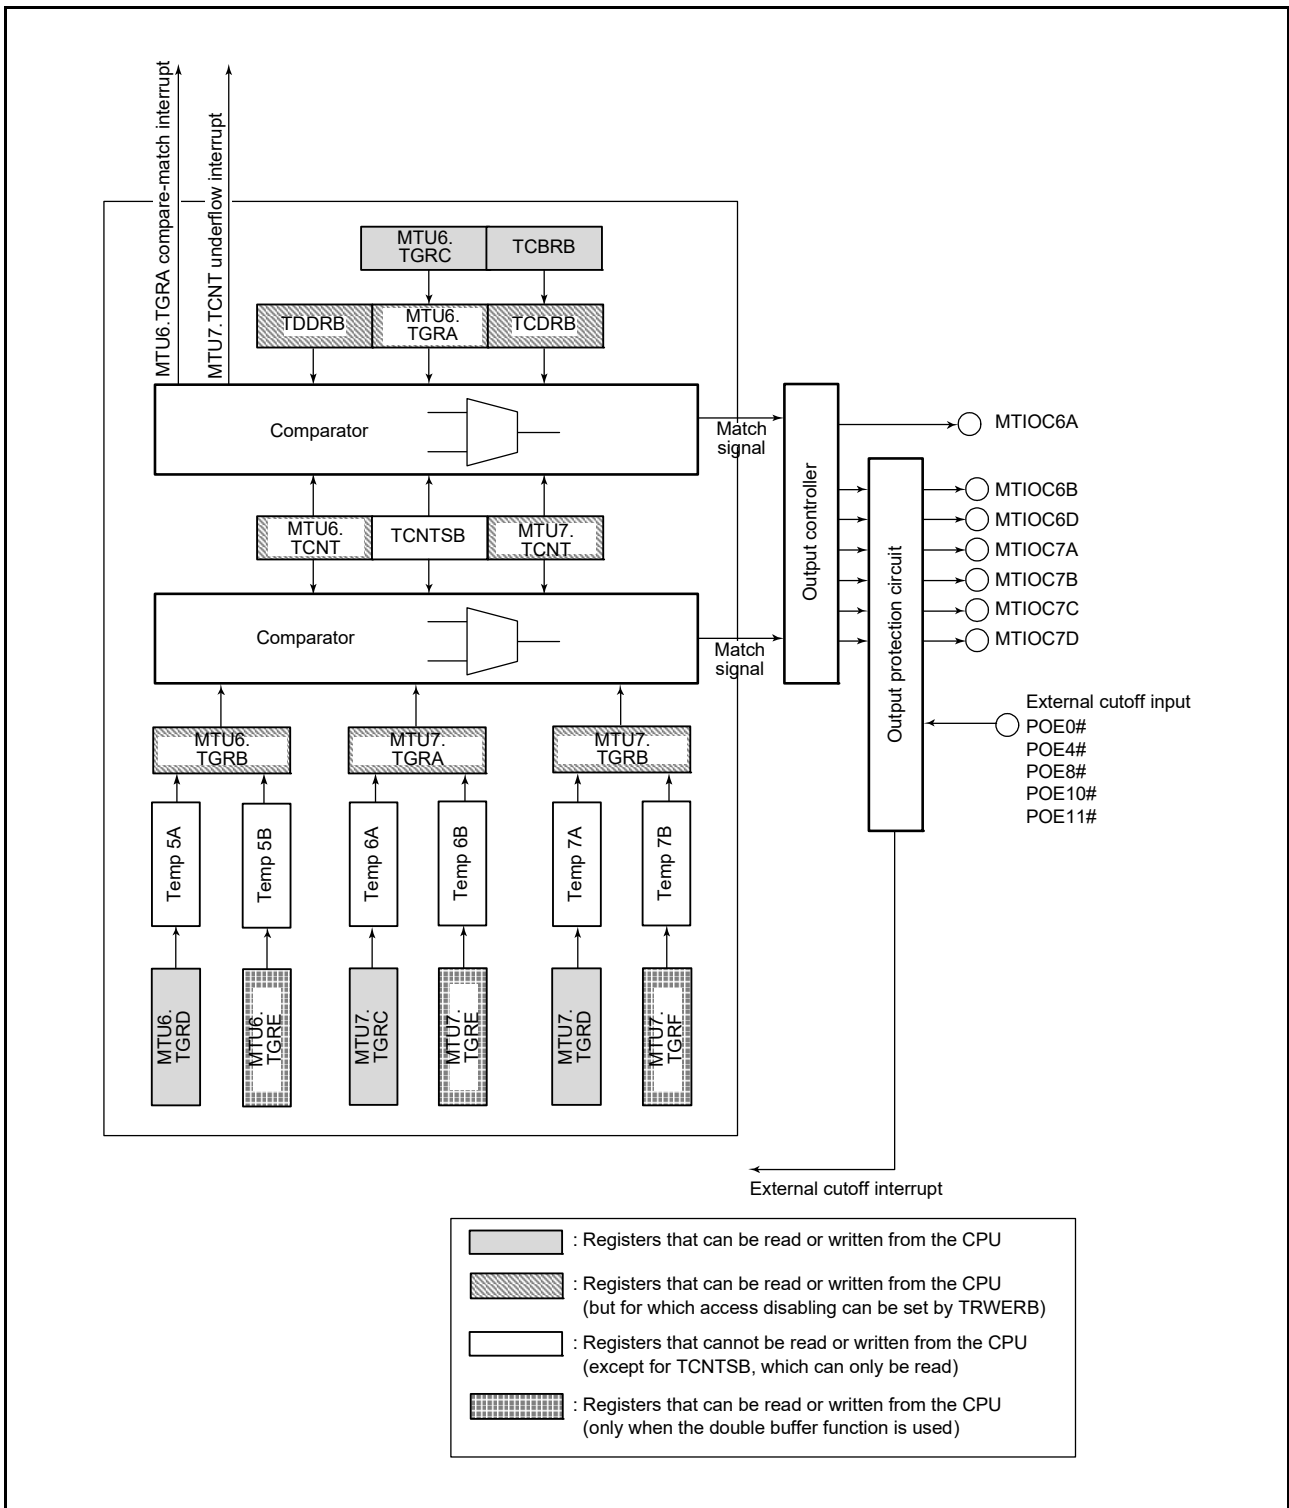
MTU6.TGRA compare-match interrupt

MTU7.TCNT underflow interrupt

MTU6. TGRC

TCBRB

TDDRB

MTU6. TGRA

TCDRB

Comparator

Match signal

MTU6. TCNT

TCNTSB

MTU7. TCNT

Comparator

Match signal

Output controller

Output protection circuit

MTIOC6A

MTIOC6B

MTIOC6D

MTIOC7A

MTIOC7B

MTIOC7C

MTIOC7D

External cutoff input
POE0#
POE4#
POE8#
POE10#
POE11#

MTU6. TGRB

MTU7. TGRA

MTU7. TGRB

Temp 5A

Temp 5B

Temp 6A

Temp 6B

Temp 7A

Temp 7B

MTU6. TGRD

MTU6. TGRE

MTU7. TGRC

MTU7. TGRE

MTU7. TGRD

MTU7. TGRF

External cutoff interrupt

: Registers that can be read or written from the CPU

: Registers that can be read or written from the CPU (but for which access disabling can be set by TRWERB)

: Registers that cannot be read or written from the CPU (except for TCNTSB, which can only be read)

: Registers that can be read or written from the CPU (only when the double buffer function is used)